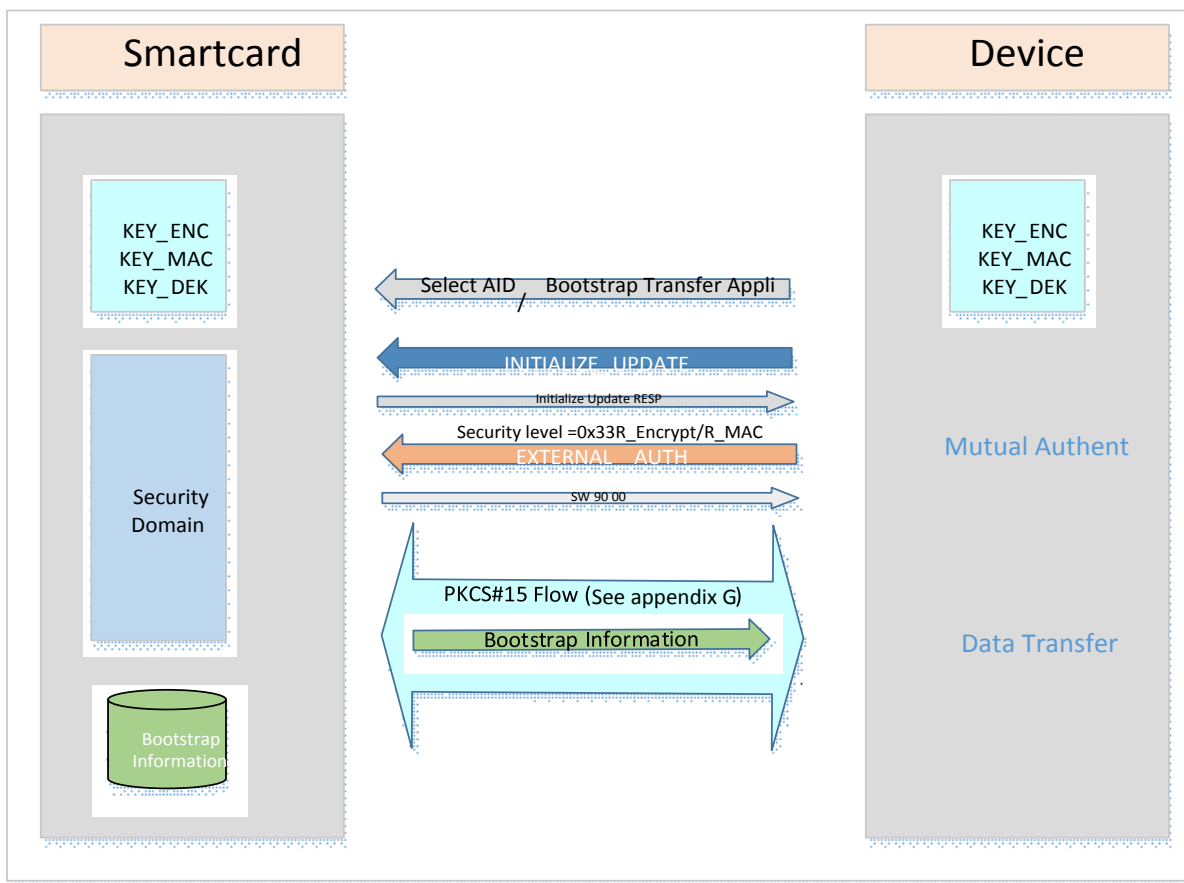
Smartcard

Device

KEY_ENC
KEY_MAC
KEY_DEK

KEY_ENC
KEY_MAC
KEY_DEK

Select AID / Bootstrap Transfer Appli

INITIALIZE_UPDATE

Initialize Update RESP

Security level =0x33R_Encrypt/R_MAC

EXTERNAL AUTH

SW 90 00

Mutual Authent

Security Domain

PKCS#15 Flow (See appendix G)

Bootstrap Information

Data Transfer

Bootstrap Information